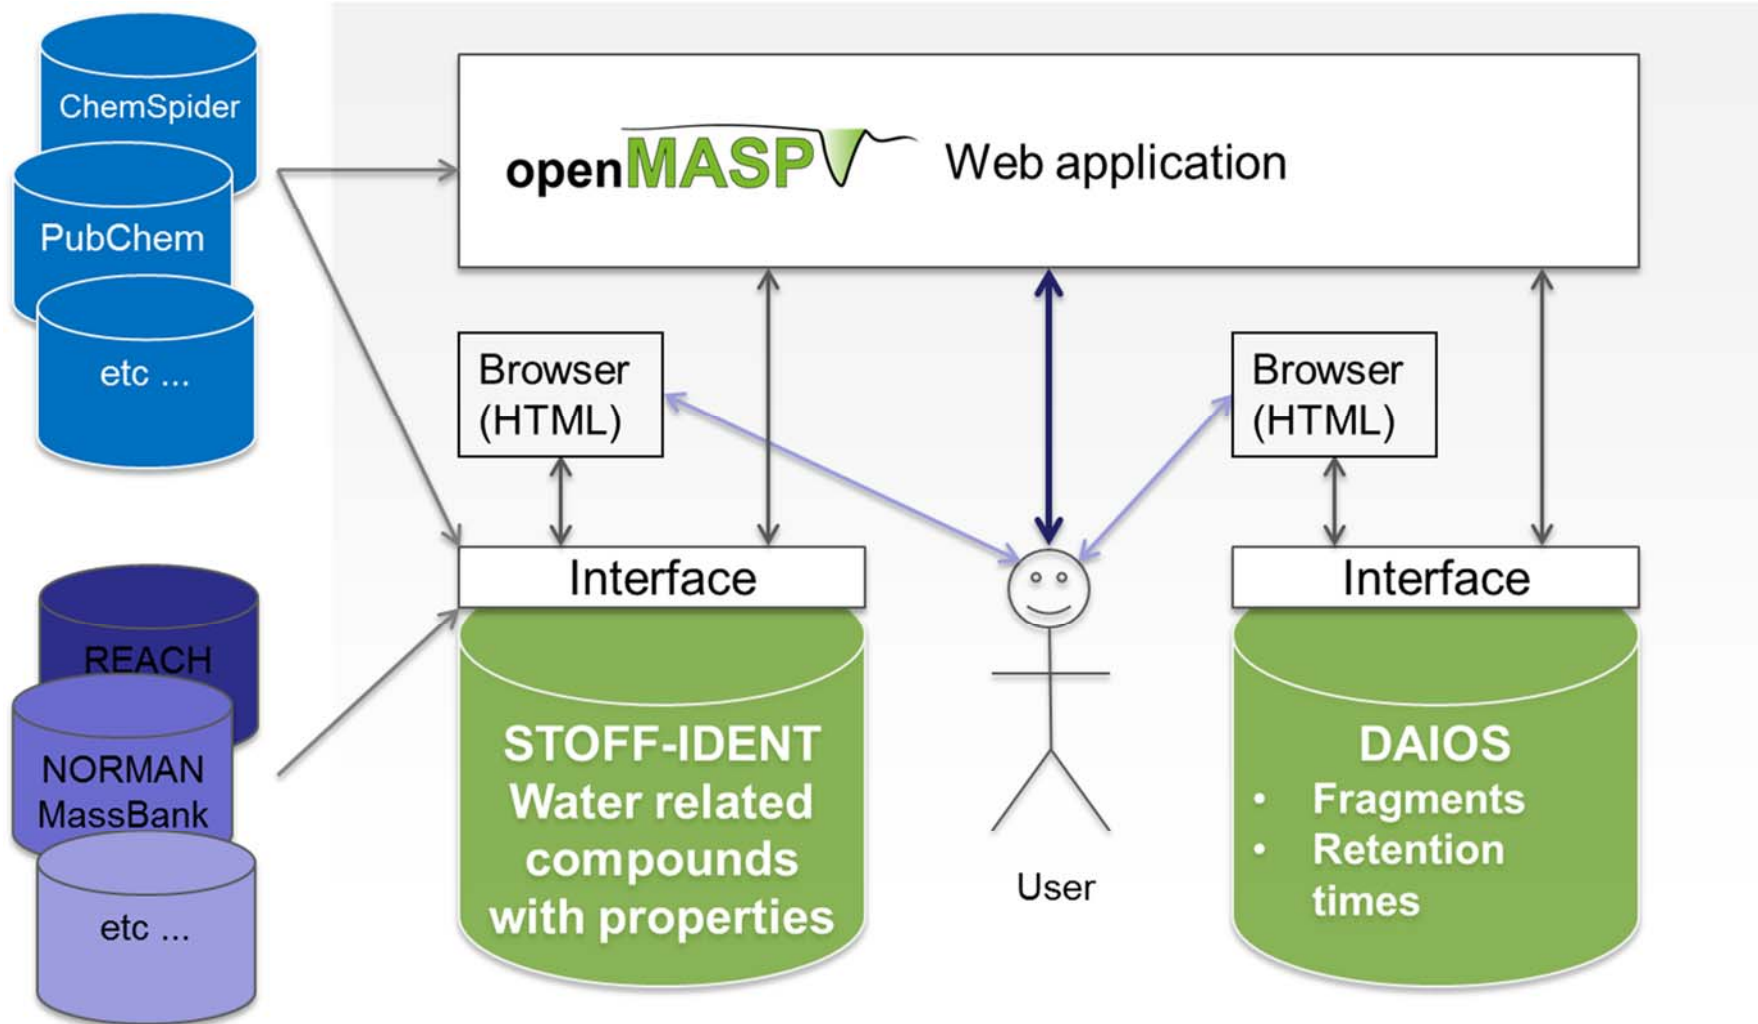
ChemSpider
PubChem
etc ...

openMASP Web application

Browser (HTML)

Browser (HTML)

Interface

Interface

REACH
NORMAN MassBank
etc ...

STOFF-IDENT Water related compounds with properties

User

DAIOS
• Fragments
• Retention times